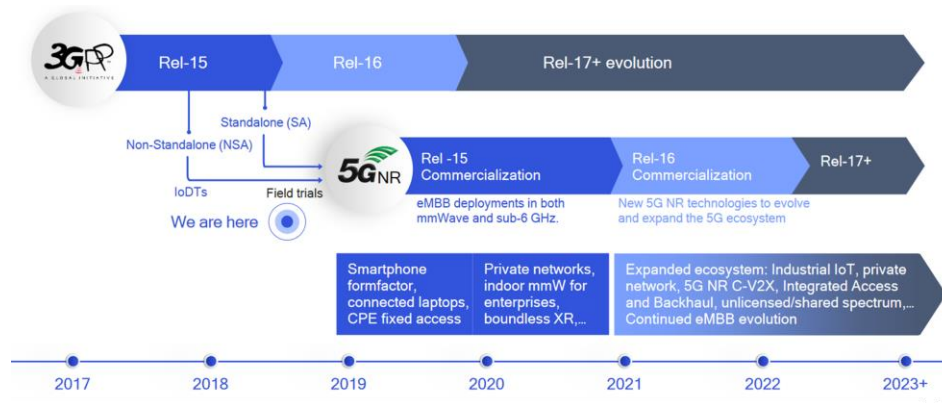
3GPP
A GLOBAL INITIATIVE

Rel-15

Rel-16

Rel-17+ evolution

Standalone (SA)

Non-Standalone (NSA)

IoDTs

Field trials

We are here

5G NR

Rel -15 Commercialization

eMBB deployments in both mmWave and sub-6 GHz.

Rel-16 Commercialization

New 5G NR technologies to evolve and expand the 5G ecosystem

Rel-17+

Smartphone formfactor, connected laptops, CPE fixed access

Private networks, indoor mmW for enterprises, boundless XR,...

Expanded ecosystem: Industrial IoT, private network, 5G NR C-V2X, Integrated Access and Backhaul, unlicensed/shared spectrum,... Continued eMBB evolution

2017

2018

2019

2020

2021

2022

2023+